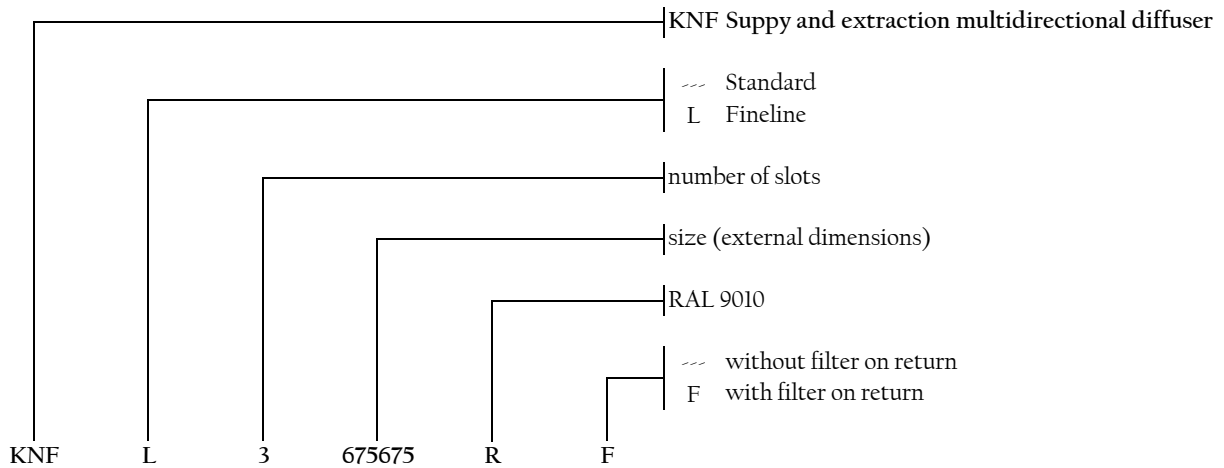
KNF Suppy and extraction multidirectional diffuser

--- Standard
L Fineline

number of slots

size (external dimensions)

RAL 9010

--- without filter on return
F with filter on return

KNF L 3 675675 R F